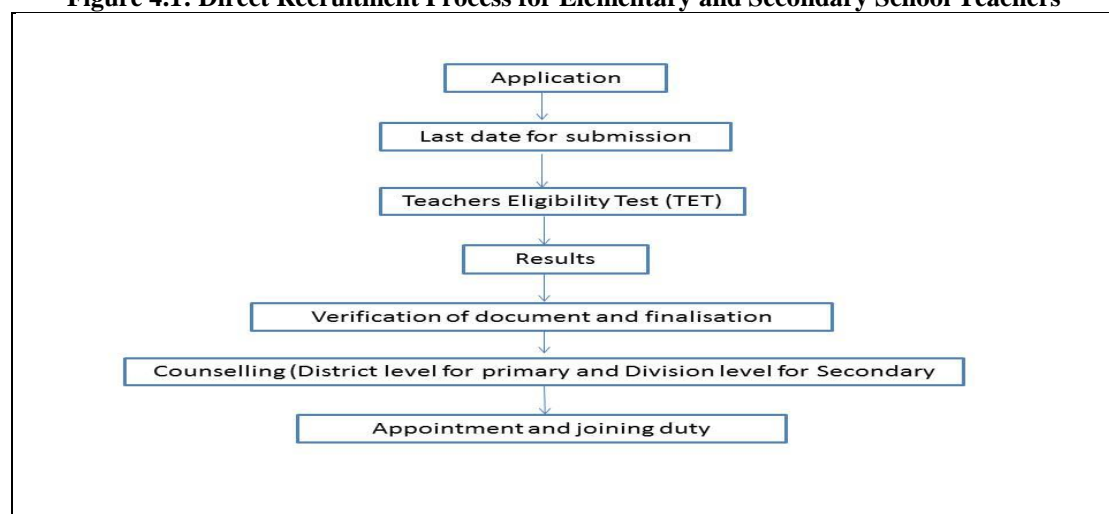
Figure 4.1: Direct Recruitment Process for Elementary and Secondary School Teachers

Application

Last date for submission

Teachers Eligibility Test (TET)

Results

Verification of document and finalisation

Counselling (District level for primary and Division level for Secondary

Appointment and joining duty